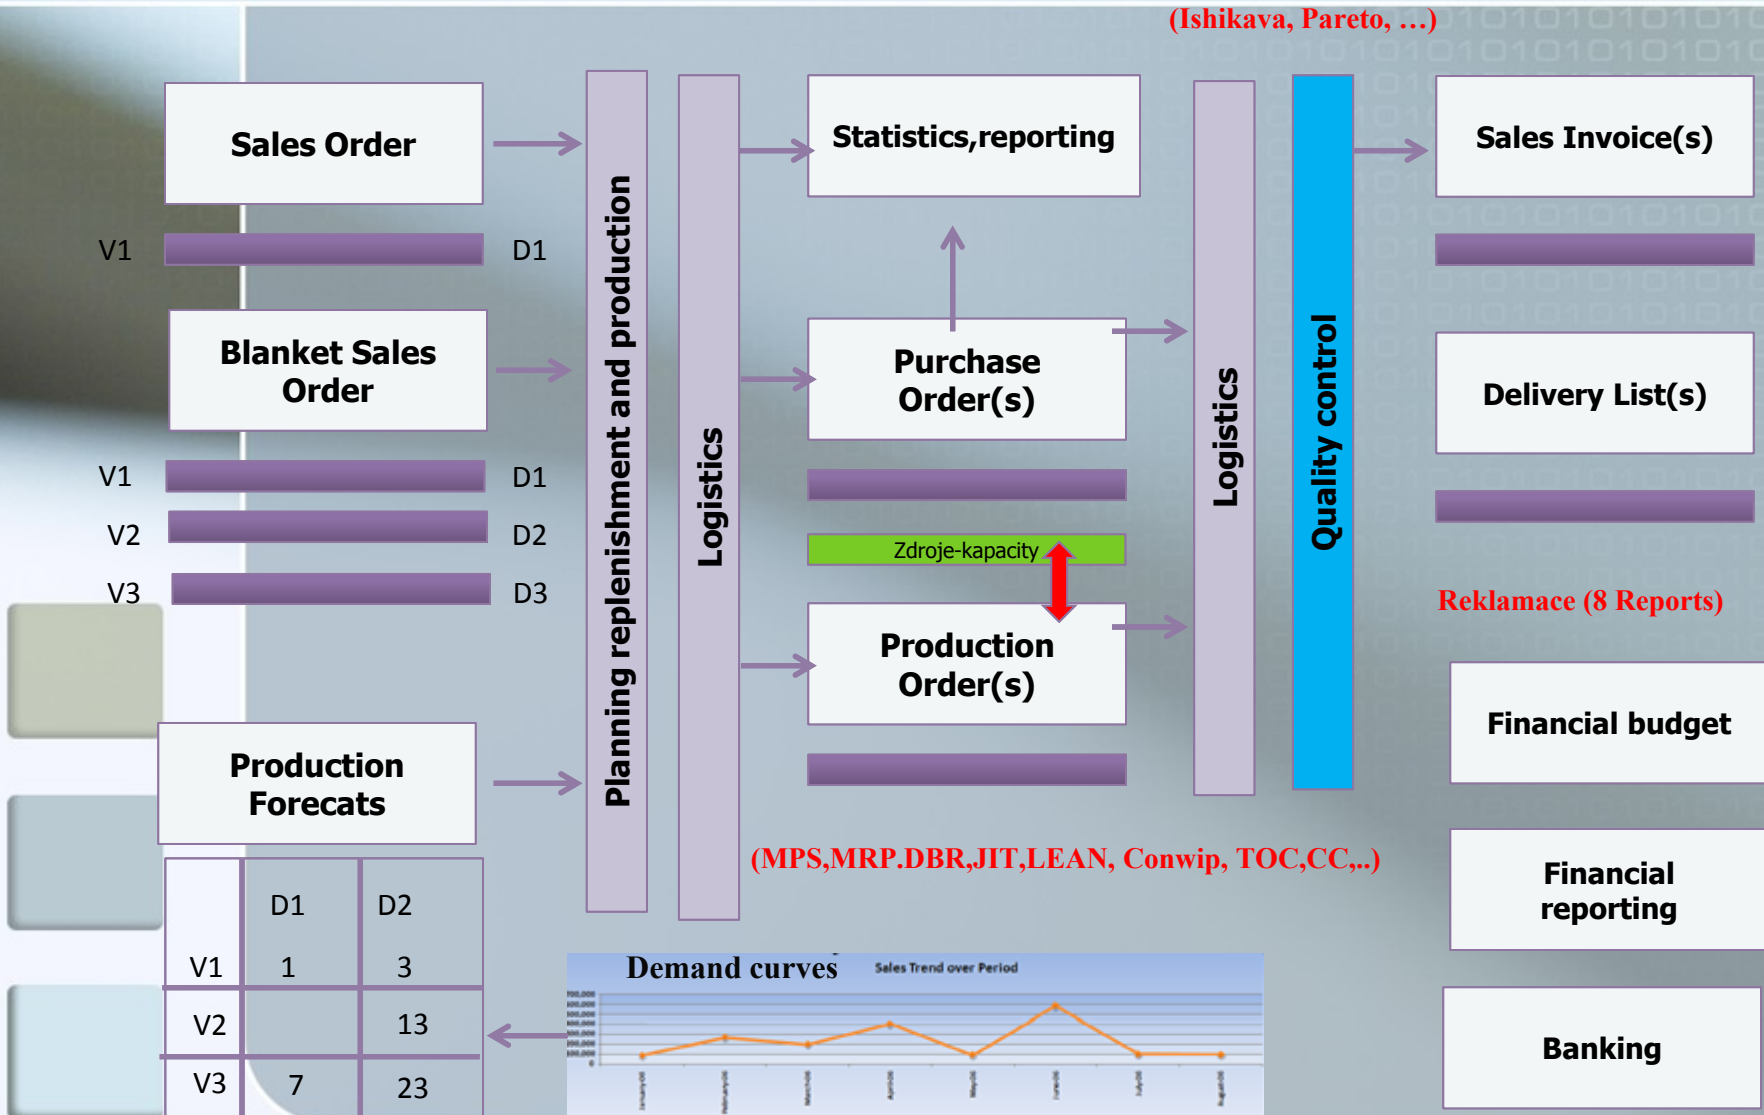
(Ishikava, Pareto, …)

Sales Order

V1 D1

Blanket Sales Order

V1 D1

V2 D2

V3 D3

Production Forecats

|  | D1 | D2 |
|---|---|---|
| V1 | 1 | 3 |
| V2 |  | 13 |
| V3 | 7 | 23 |

Planning replenishment and production

Logistics

Statistics,reporting

Purchase Order(s)

Zdroje-kapacity

Production Order(s)

(MPS,MRP.DBR,JIT,LEAN, Conwip, TOC,CC,..)

Demand curves

Sales Trend over Period

Logistics

Quality control

Sales Invoice(s)

Delivery List(s)

Reklamace (8 Reports)

Financial budget

Financial reporting

Banking